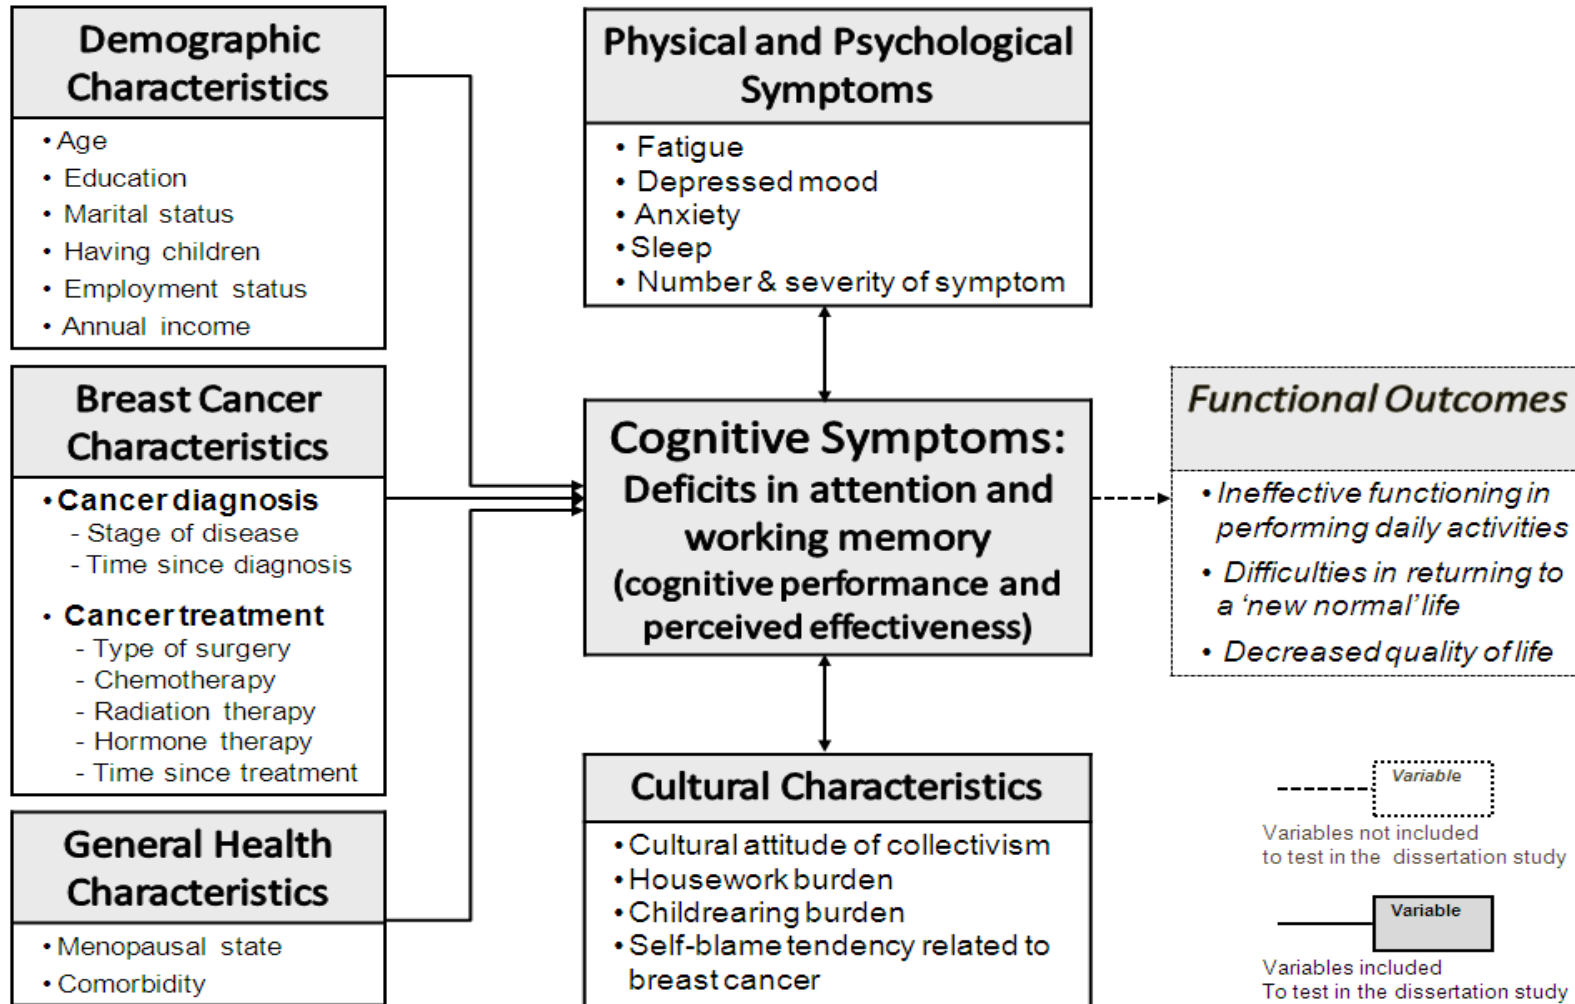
Demographic Characteristics

• Age
• Education
• Marital status
• Having children
• Employment status
• Annual income

Breast Cancer Characteristics

• Cancer diagnosis
- Stage of disease
- Time since diagnosis

• Cancer treatment
- Type of surgery
- Chemotherapy
- Radiation therapy
- Hormone therapy
- Time since treatment

General Health Characteristics

• Menopausal state
• Comorbidity

Physical and Psychological Symptoms

• Fatigue
• Depressed mood
• Anxiety
• Sleep
• Number & severity of symptom

Cognitive Symptoms: Deficits in attention and working memory (cognitive performance and perceived effectiveness)

Cultural Characteristics

• Cultural attitude of collectivism
• Housework burden
• Childrearing burden
• Self-blame tendency related to breast cancer

Functional Outcomes

• Ineffective functioning in performing daily activities
• Difficulties in returning to a 'new normal' life
• Decreased quality of life

Variable
Variables not included to test in the dissertation study

Variable
Variables included To test in the dissertation study